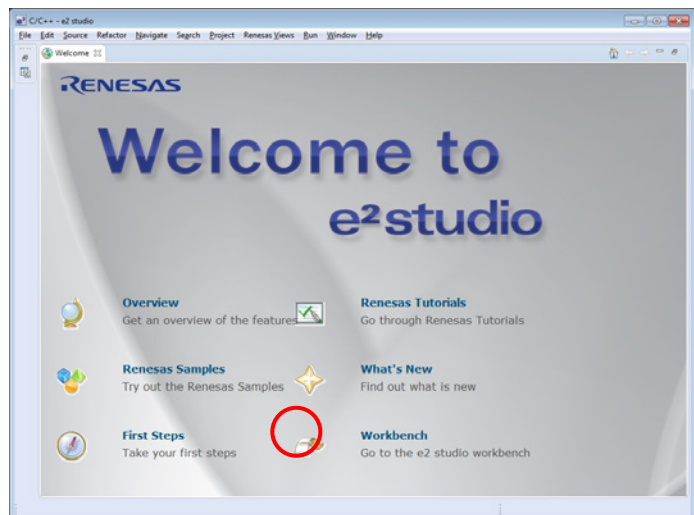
C/C++ - e2 studio

File Edit Source Refactor Navigate Search Project Renesas Views Run Window Help

Welcome

RENESAS

Welcome to

e²studio

Overview
Get an overview of the features

Renesas Tutorials
Go through Renesas Tutorials

Renesas Samples
Try out the Renesas Samples

What's New
Find out what is new

First Steps
Take your first steps

Workbench
Go to the e2 studio workbench